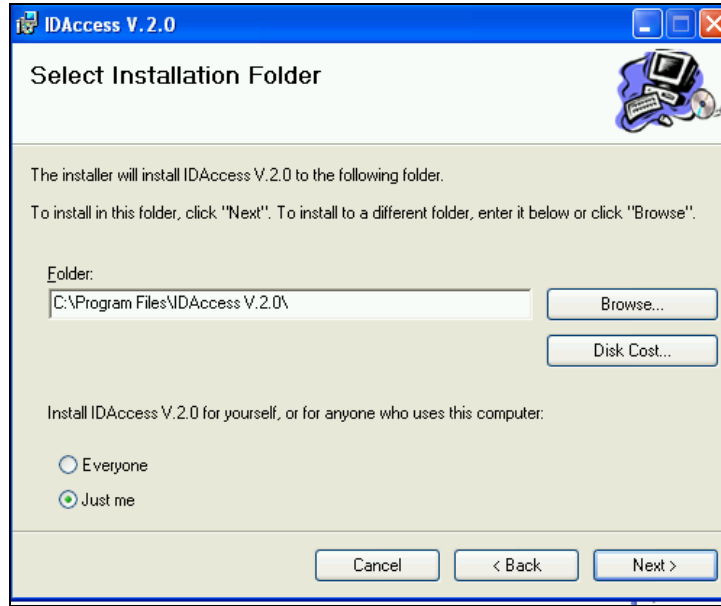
IDAccess V.2.0

Select Installation Folder

The installer will install IDAccess V.2.0 to the following folder.

To install in this folder, click "Next". To install to a different folder, enter it below or click "Browse".

Folder:

C:\Program Files\IDAccess V.2.0\

Browse...

Disk Cost...

Install IDAccess V.2.0 for yourself, or for anyone who uses this computer:

Everyone

Just me

Cancel

< Back

Next >